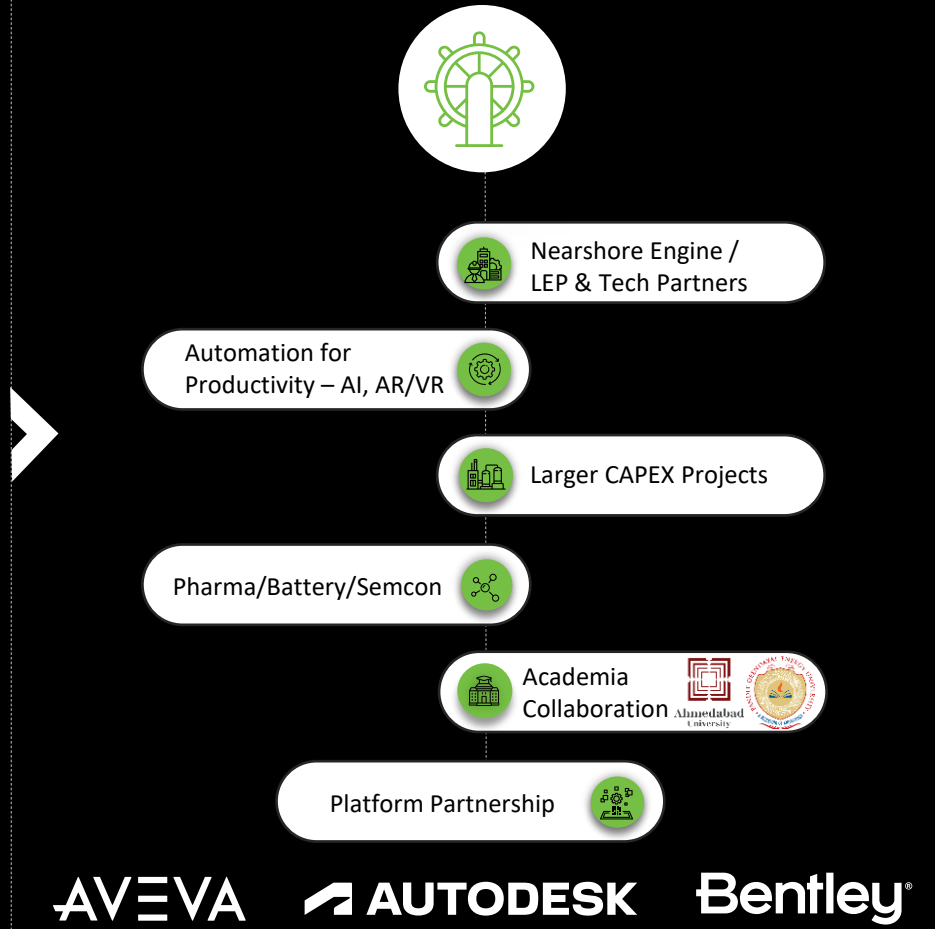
Nearshore Engine / LEP & Tech Partners

Automation for Productivity – AI, AR/VR

Larger CAPEX Projects

Pharma/Battery/Semcon

Academia Collaboration

Ahmedabad University

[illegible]

Platform Partnership

AVEVA AUTODESK Bentley®